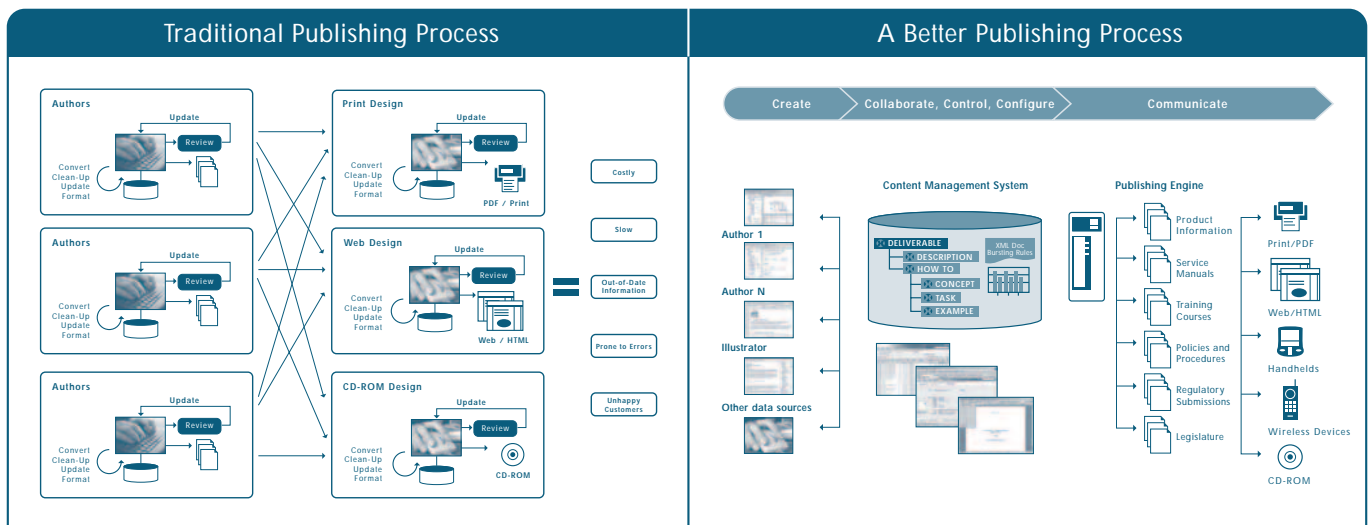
Traditional Publishing Process

Authors
Update
Review
Convert
Clean-Up
Update
Format

Authors
Update
Review
Convert
Clean-Up
Update
Format

Authors
Update
Review
Convert
Clean-Up
Update
Format

Print Design
Update
Review
Convert
Clean-Up
Update
Format
PDF / Print

Web Design
Update
Review
Convert
Clean-Up
Update
Format
Web / HTML

CD-ROM Design
Update
Review
Convert
Clean-Up
Update
Format
CD-ROM

Costly
Slow
Out-of-Date Information
Prone to Errors
Unhappy Customers

A Better Publishing Process

Create
Collaborate, Control, Configure
Communicate

Author 1
Author N
Illustrator
Other data sources

Content Management System
DELIVERABLE
DESCRIPTION
HOW TO
CONCEPT
TASK
EXAMPLE
XML Doc Bursting Rules

Publishing Engine
Product Information
Service Manuals
Training Courses
Policies and Procedures
Regulatory Submissions
Legislature

Print/PDF
Web/HTML
Handhelds
Wireless Devices
CD-ROM